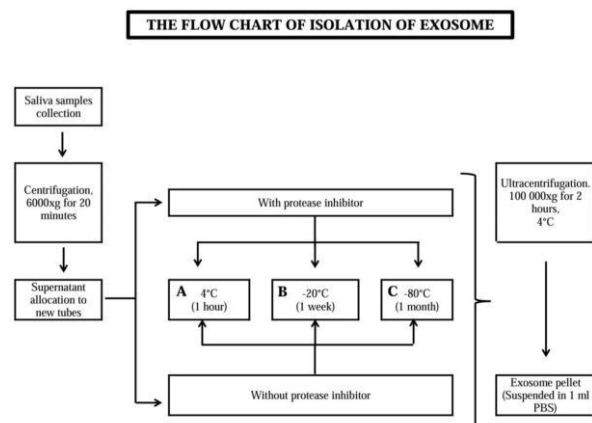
THE FLOW CHART OF ISOLATION OF EXOSOME

Saliva samples collection

Centrifugation, 6000xg for 20 minutes

Supernatant allocation to new tubes

With protease inhibitor

A 4°C (1 hour)

B -20°C (1 week)

C -80°C (1 month)

Without protease inhibitor

Ultracentrifugation. 100 000xg for 2 hours, 4°C

Exosome pellet (Suspended in 1 ml PBS)